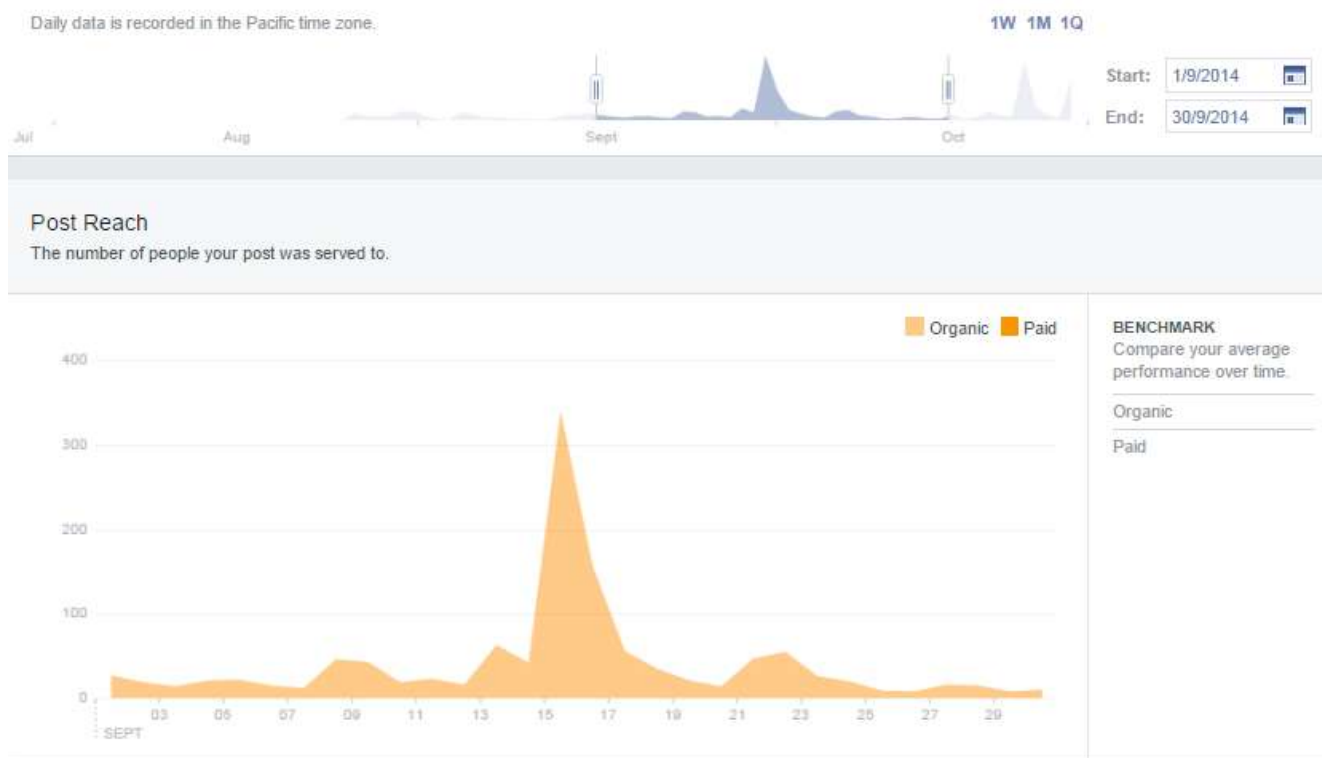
Daily data is recorded in the Pacific time zone.

1W 1M 1Q

Start: 1/9/2014

End: 30/9/2014

Jul Aug Sept Oct

Post Reach

The number of people your post was served to.

Organic Paid

400
300
200
100
0

SEPT 03 05 07 09 11 13 15 17 19 21 23 25 27 29

BENCHMARK

Compare your average performance over time.

Organic

Paid